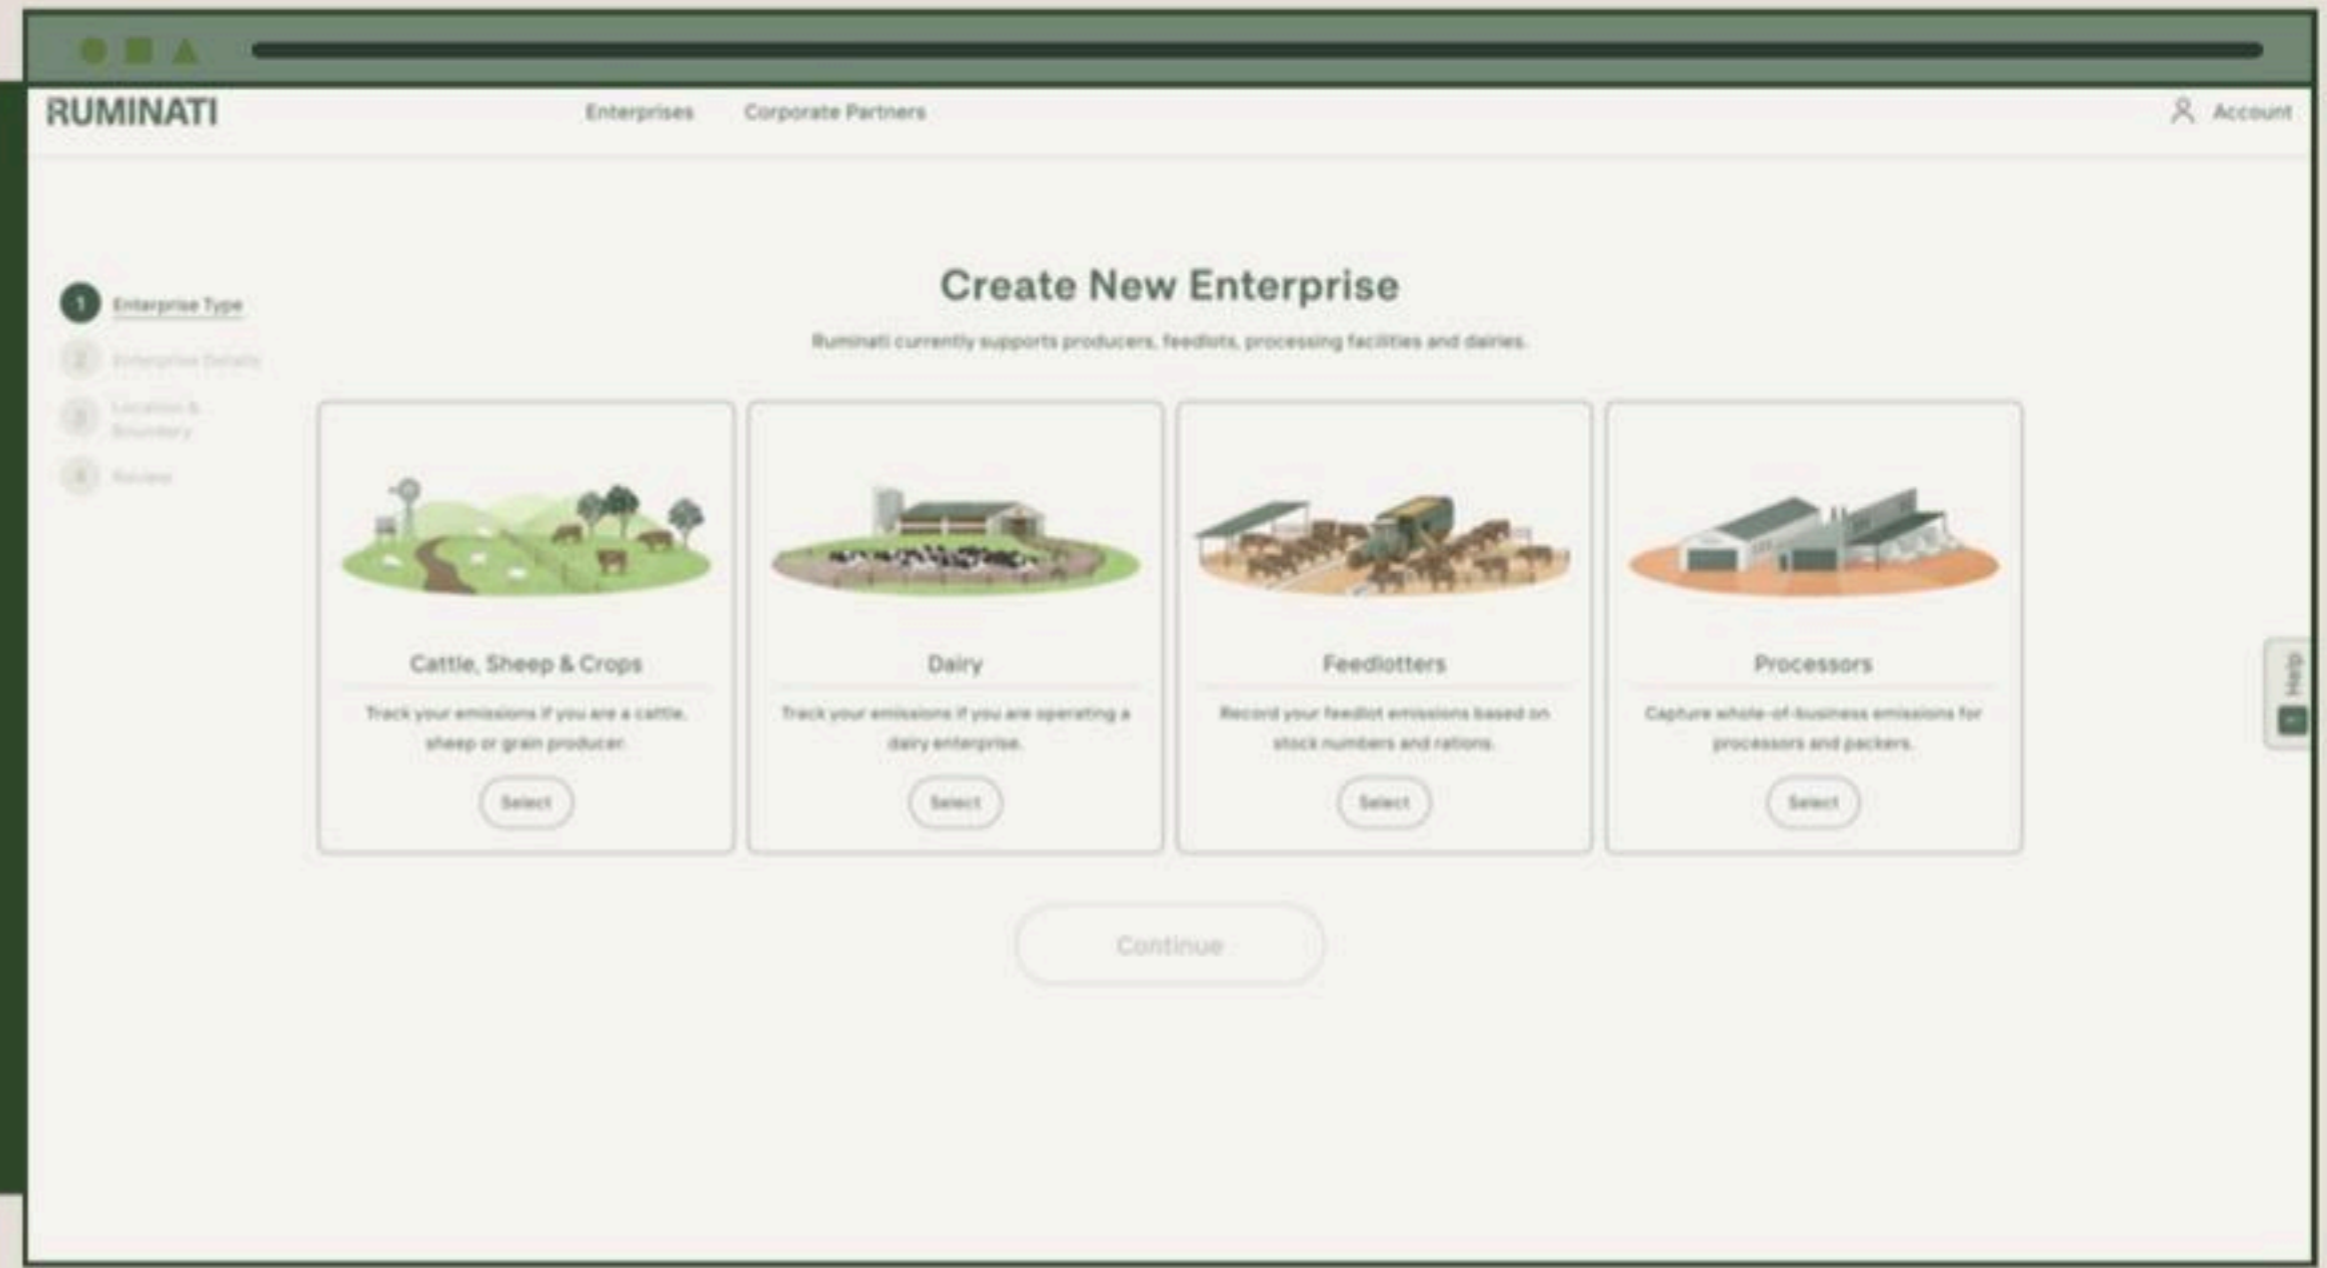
RUMINATI

Enterprises Corporate Partners

Account

1 Enterprise Type
2 Enterprise Details
3 Location & Boundary
4 Review

Create New Enterprise

Ruminati currently supports producers, feedlots, processing facilities and dairies.

Cattle, Sheep & Crops

Track your emissions if you are a cattle, sheep or grain producer.

Select

Dairy

Track your emissions if you are operating a dairy enterprise.

Select

Feedlotters

Record your feedlot emissions based on stock numbers and rations.

Select

Processors

Capture whole-of-business emissions for processors and packers.

Select

Continue

Help